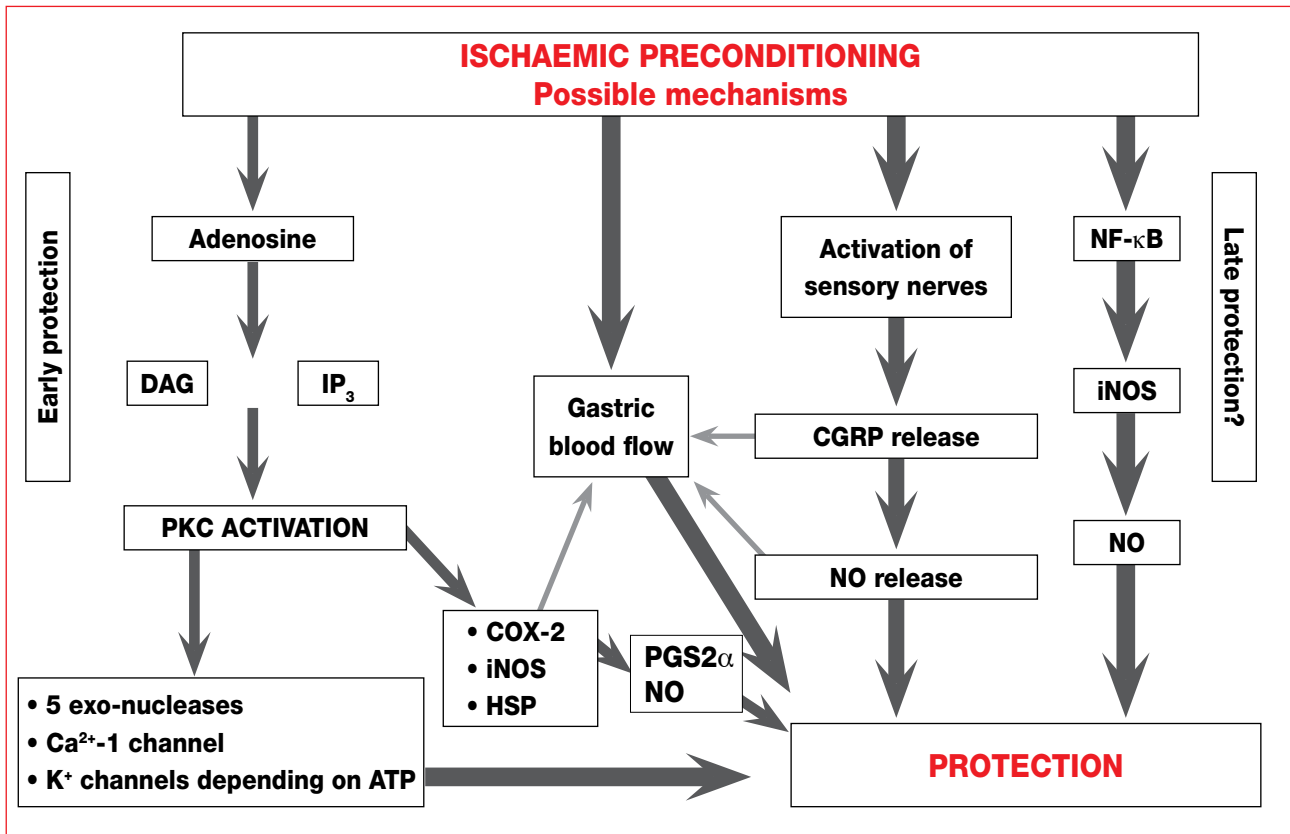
ISCHAEMIC PRECONDITIONING
Possible mechanisms

Early protection

Adenosine

DAG

$IP_3$

PKC ACTIVATION

• 5 exo-nucleases
• $Ca^{2+}$-1 channel
• $K^+$ channels depending on ATP

Gastric blood flow

• COX-2
• iNOS
• HSP

PGS2$\alpha$
NO

Activation of sensory nerves

CGRP release

NO release

NF-$\kappa$B

iNOS

NO

Late protection?

PROTECTION